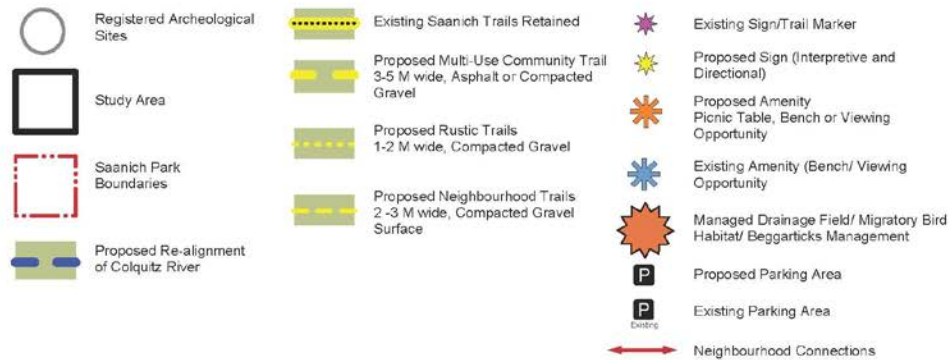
Registered Archeological Sites

Study Area

Saanich Park Boundaries

Proposed Re-alignment of Colquitz River

Existing Saanich Trails Retained

Proposed Multi-Use Community Trail 3-5 M wide, Asphalt or Compacted Gravel

Proposed Rustic Trails 1-2 M wide, Compacted Gravel

Proposed Neighbourhood Trails 2 -3 M wide, Compacted Gravel Surface

Existing Sign/Trail Marker

Proposed Sign (Interpretive and Directional)

Proposed Amenity Picnic Table, Bench or Viewing Opportunity

Existing Amenity (Bench/ Viewing Opportunity

Managed Drainage Field/ Migratory Bird Habitat/ Beggarticks Management

P Proposed Parking Area

P Existing Existing Parking Area

Neighbourhood Connections